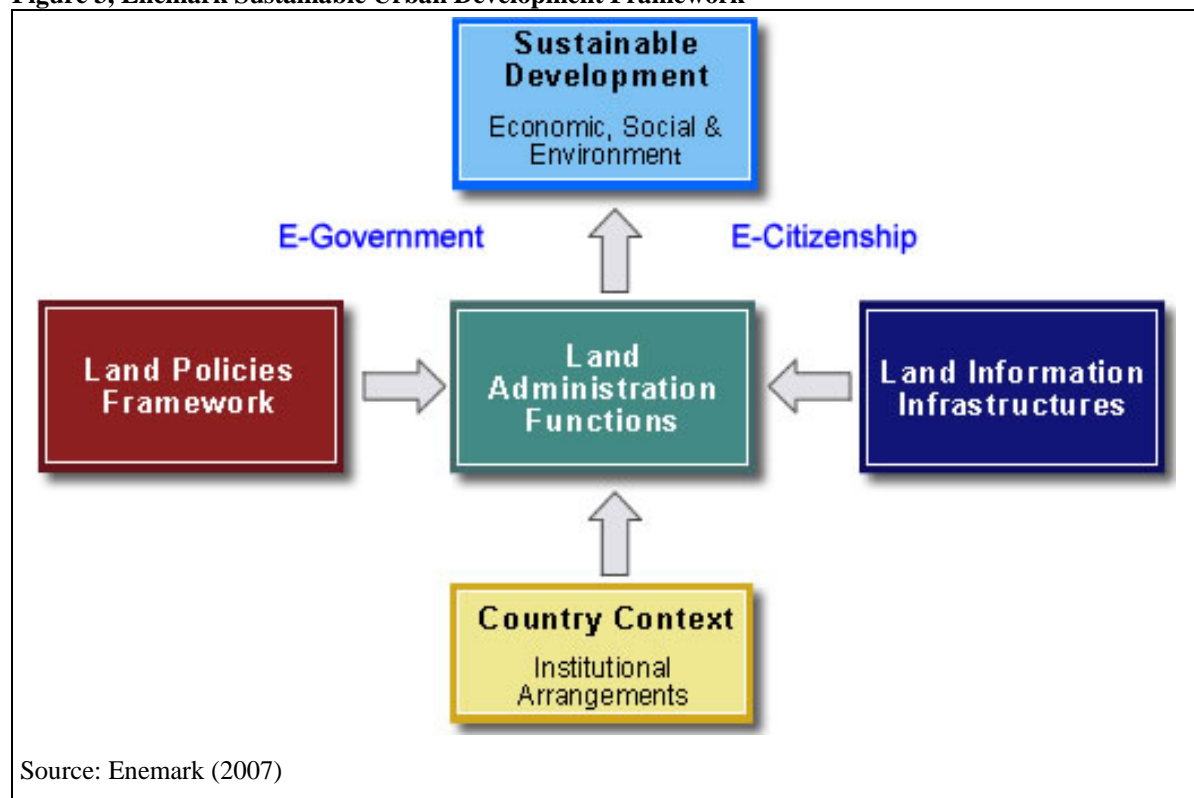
Figure 3, Enemark Sustainable Urban Development Framework

Sustainable Development

Economic, Social & Environment

E-Government

E-Citizenship

Land Policies Framework

Land Administration Functions

Land Information Infrastructures

Country Context

Institutional Arrangements

Source: Enemark (2007)